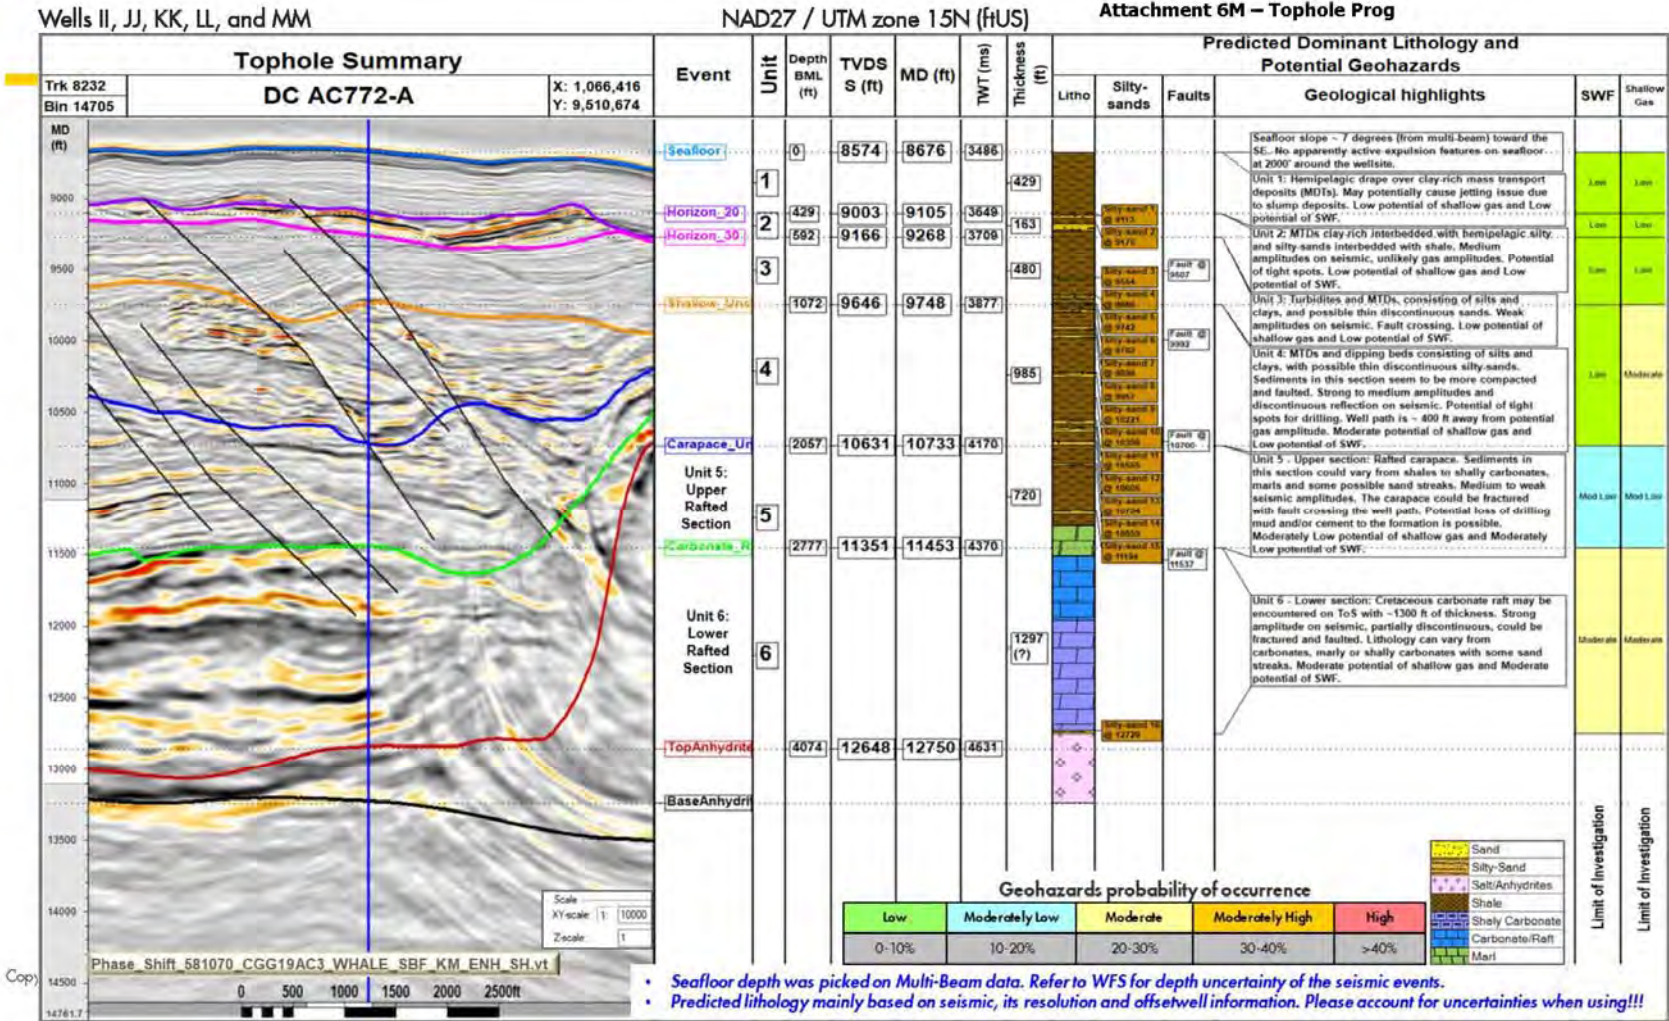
Wells II, JJ, KK, LL, and MM

NAD27 / UTM zone 15N (ftUS)

Attachment 6M – Tophole Prog

Tophole Summary

Trk 8232
Bin 14705

DC AC772-A

X: 1,066,416
Y: 9,510,674

MD (ft)

9000
9500
10000
10500
11000
11500
12000
12500
13000
13500
14000
14500
14761.7

Scale
XY-scale 1: 10000
Z-scale 1

Phase_Shift_581070_CGG19AC3_WHALE_SBF_KM_ENH_SH.vt

0 500 1000 1500 2000 2500ft

Cop

| Event | Unit | Depth BML (ft) | TVDSS (ft) | MD (ft) | TWT (ms) | Thickness (ft) |
|---|---|---|---|---|---|---|
| Seafloor | | 0 | 8574 | 8676 | 3486 | |
| | 1 | | | | | 429 |
| Horizon_20 | 2 | 429 | 9003 | 9105 | 3649 | 163 |
| Horizon_30 | | 592 | 9166 | 9268 | 3709 | |
| | 3 | | | | | 480 |
| Shallow_Unc | | 1072 | 9646 | 9748 | 3877 | |
| | 4 | | | | | 985 |
| Carapace_Ur | | 2057 | 10631 | 10733 | 4170 | |
| Unit 5: Upper Rafted Section | 5 | | | | | 720 |
| Carbonate_R | | 2777 | 11351 | 11453 | 4370 | |
| Unit 6: Lower Rafted Section | 6 | | | | | 1297 (?) |
| TopAnhydrite | | 4074 | 12648 | 12750 | 4631 | |
| BaseAnhydrit | | | | | | |

Predicted Dominant Lithology and Potential Geohazards

Litho | Silty-sands | Faults | Geological highlights | SWF | Shallow Gas

Silty-sand 1 @ 9113
Silty-sand 2 @ 9470
Silty-sand 3 @ 9554
Silty-sand 4 @ 9660
Silty-sand 5 @ 9742
Silty-sand 6 @ 9782
Silty-sand 7 @ 9836
Silty-sand 8 @ 9957
Silty-sand 9 @ 10221
Silty-sand 10 @ 10356
Silty-sand 11 @ 10535
Silty-sand 12 @ 10605
Silty-sand 13 @ 10724
Silty-sand 14 @ 10855
Silty-sand 15 @ 11194
Silty-sand 16 @ 12729

Fault @ 9607
Fault @ 9993
Fault @ 10700
Fault @ 11537

Seafloor slope ~ 7 degrees (from multi-beam) toward the SE. No apparently active expulsion features on seafloor at 2000' around the wellsite.

Unit 1: Hemipelagic drape over clay-rich mass transport deposits (MDTs). May potentially cause jetting issue due to slump deposits. Low potential of shallow gas and Low potential of SWF.

Unit 2: MTDs clay-rich interbedded with hemipelagic silty and silty-sands interbedded with shale. Medium amplitudes on seismic, unlikely gas amplitudes. Potential of tight spots. Low potential of shallow gas and Low potential of SWF.

Unit 3: Turbidites and MTDs, consisting of silts and clays, and possible thin discontinuous sands. Weak amplitudes on seismic. Fault crossing. Low potential of shallow gas and Low potential of SWF.

Unit 4: MTDs and dipping beds consisting of silts and clays, with possible thin discontinuous silty-sands. Sediments in this section seem to be more compacted and faulted. Strong to medium amplitudes and discontinuous reflection on seismic. Potential of tight spots for drilling. Well path is ~ 400 ft away from potential gas amplitude. Moderate potential of shallow gas and Low potential of SWF.

Unit 5 - Upper section: Rafted carapace. Sediments in this section could vary from shales to shally carbonates, marls and some possible sand streaks. Medium to weak seismic amplitudes. The carapace could be fractured with fault crossing the well path. Potential loss of drilling mud and/or cement to the formation is possible. Moderately Low potential of shallow gas and Moderately Low potential of SWF.

Unit 6 - Lower section: Cretaceous carbonate raft may be encountered on ToS with ~1300 ft of thickness. Strong amplitude on seismic, partially discontinuous, could be fractured and faulted. Lithology can vary from carbonates, marly or shally carbonates with some sand streaks. Moderate potential of shallow gas and Moderate potential of SWF.

Low | Low
Low | Low
Low | Low
Low | Moderate
Mod Low | Mod Low
Moderate | Moderate

Limit of Investigation
Limit of Investigation

Geohazards probability of occurrence

| Low | Moderately Low | Moderate | Moderately High | High |
|---|---|---|---|---|
| 0-10% | 10-20% | 20-30% | 30-40% | >40% |

Sand
Silty-Sand
Salt/Anhydrites
Shale
Shaly Carbonate
Carbonate/Raft
Marl

• Seafloor depth was picked on Multi-Beam data. Refer to WFS for depth uncertainty of the seismic events.
• Predicted lithology mainly based on seismic, its resolution and offsetwell information. Please account for uncertainties when using!!!